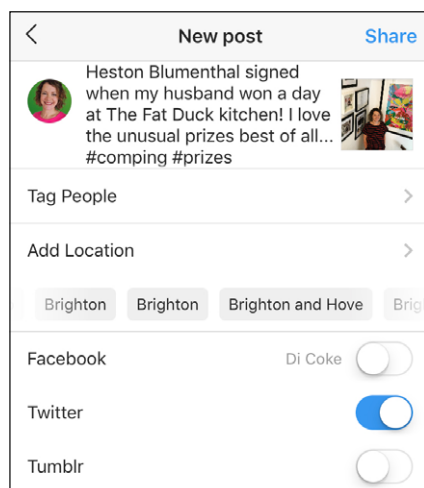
<

New post

Share

Heston Blumenthal signed when my husband won a day at The Fat Duck kitchen! I love the unusual prizes best of all... #comping #prizes

Tag People

>

Add Location

>

Brighton

Brighton

Brighton and Hove

Brig

Facebook

Di Coke

Twitter

Tumblr